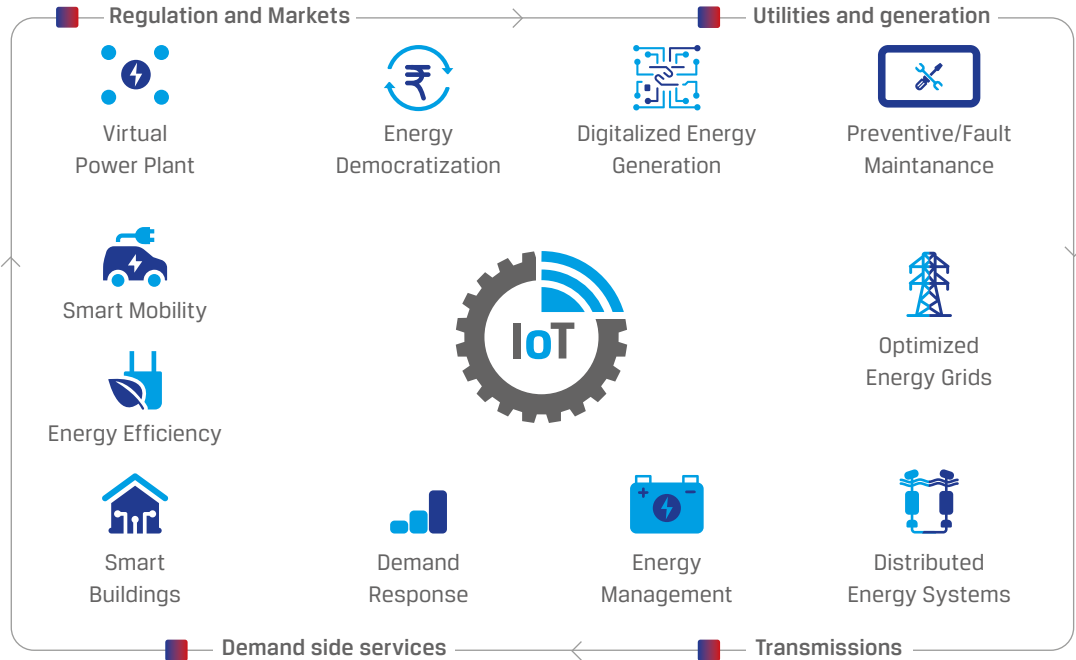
Regulation and Markets

Utilities and generation

Virtual Power Plant

Energy Democratization

Digitalized Energy Generation

Preventive/Fault Maintanance

Smart Mobility

IoT

Optimized Energy Grids

Energy Efficiency

Smart Buildings

Demand Response

Energy Management

Distributed Energy Systems

Demand side services

Transmissions